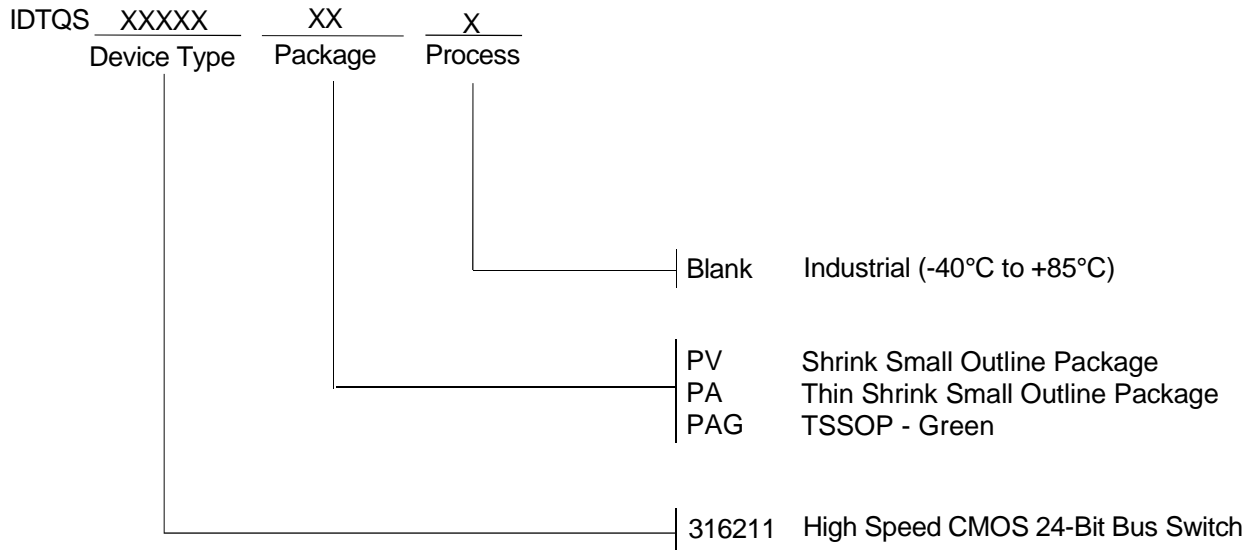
IDTQS XXXXX XX X
Device Type Package Process

Blank Industrial (-40°C to +85°C)

PV Shrink Small Outline Package
PA Thin Shrink Small Outline Package
PAG TSSOP - Green

316211 High Speed CMOS 24-Bit Bus Switch